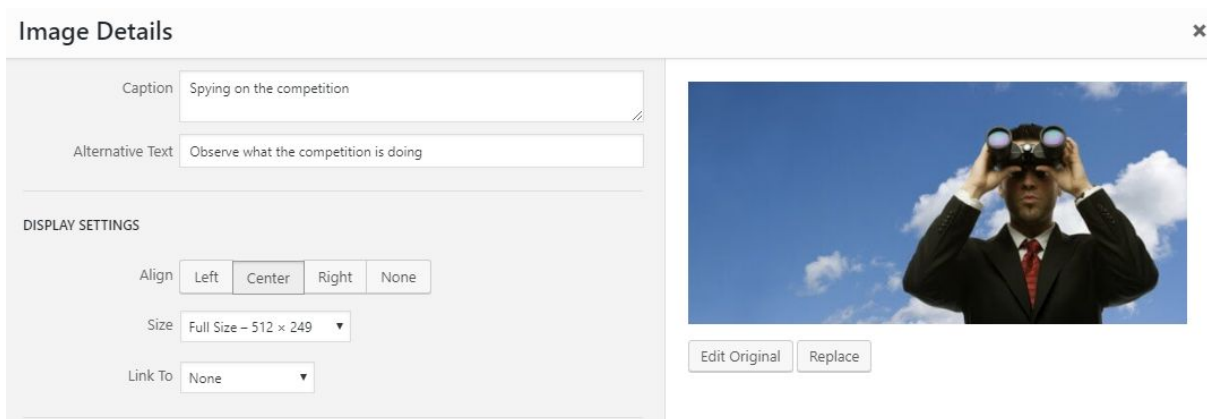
Image Details

×

Caption Spying on the competition

Alternative Text Observe what the competition is doing

DISPLAY SETTINGS

Align Left Center Right None

Size Full Size – 512 × 249 ▾

Link To None ▾

Edit Original Replace